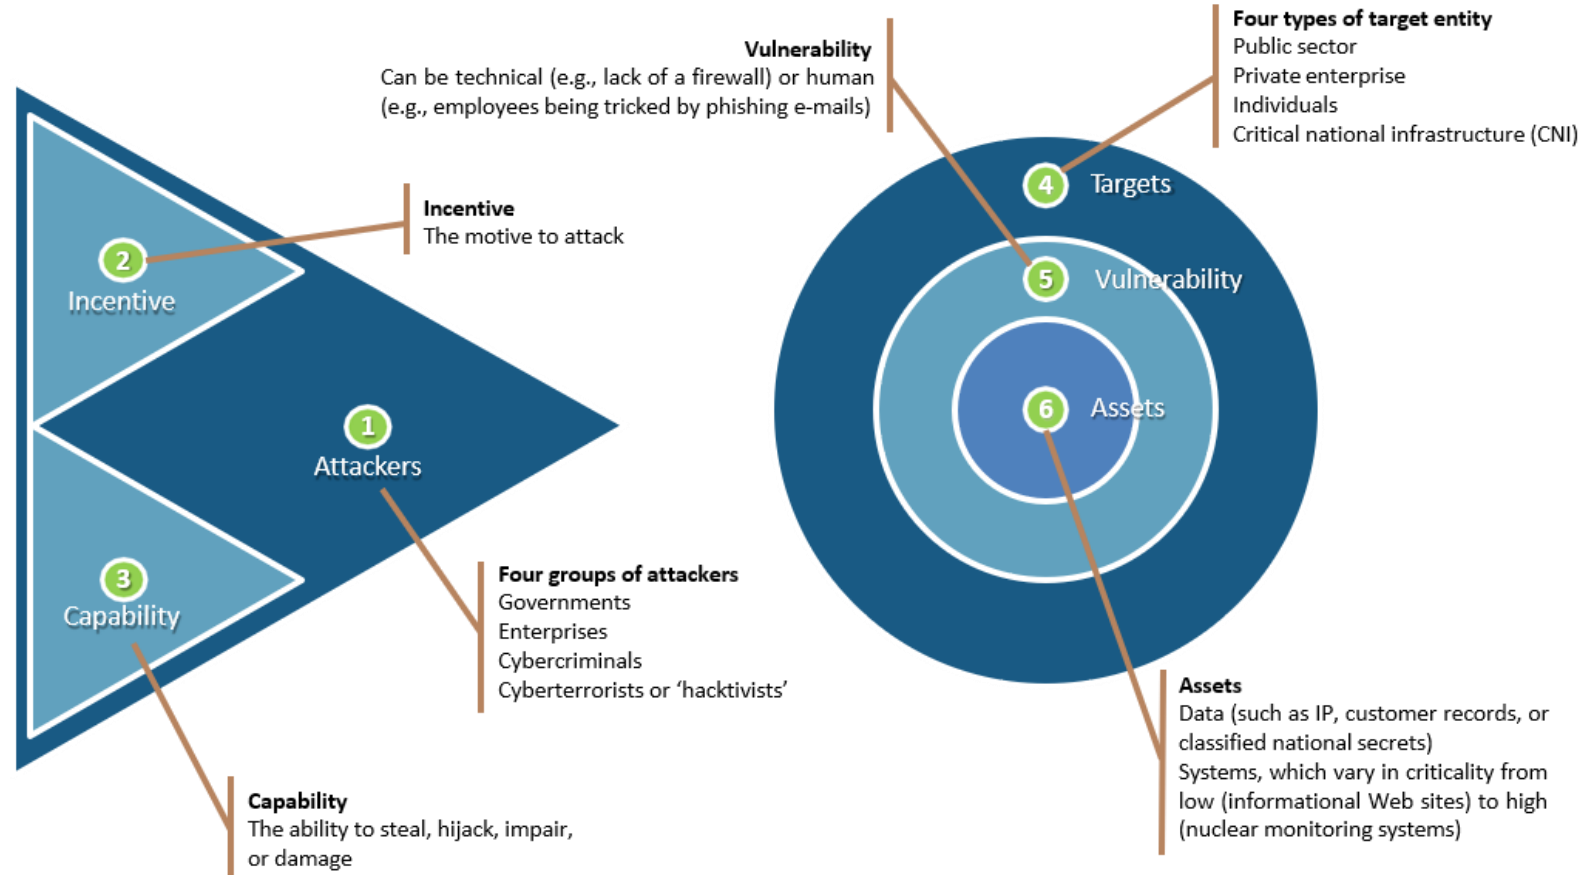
**Vulnerability**
Can be technical (e.g., lack of a firewall) or human (e.g., employees being tricked by phishing e-mails)

**Four types of target entity**
Public sector
Private enterprise
Individuals
Critical national infrastructure (CNI)

2
Incentive

**Incentive**
The motive to attack

4 Targets

5 Vulnerability

6 Assets

1
Attackers

3
Capability

**Four groups of attackers**
Governments
Enterprises
Cybercriminals
Cyberterrorists or 'hacktivists'

**Assets**
Data (such as IP, customer records, or classified national secrets)
Systems, which vary in criticality from low (informational Web sites) to high (nuclear monitoring systems)

**Capability**
The ability to steal, hijack, impair, or damage